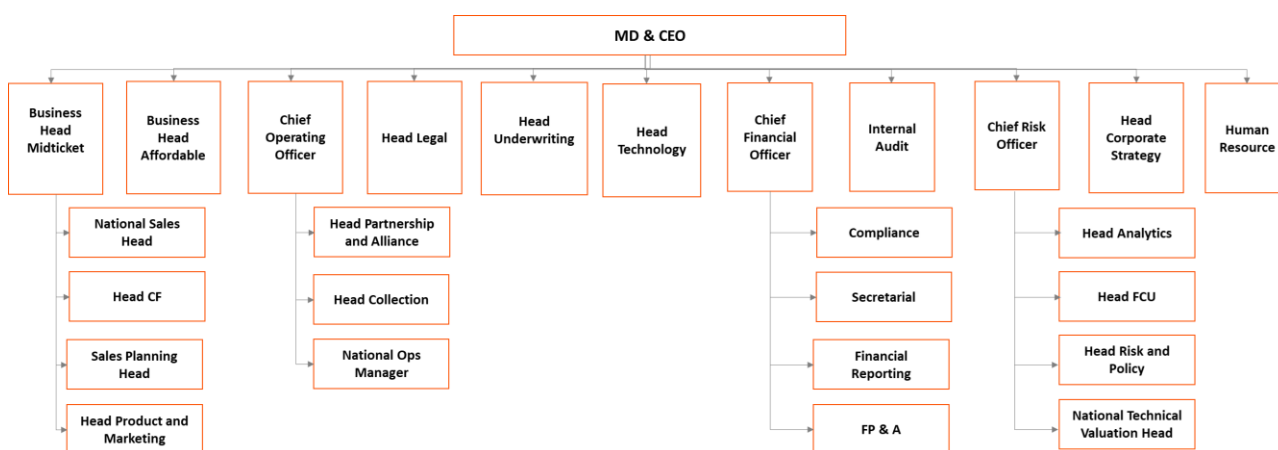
MD & CEO

Business Head Midticket

National Sales Head

Head CF

Sales Planning Head

Head Product and Marketing

Business Head Affordable

Chief Operating Officer

Head Partnership and Alliance

Head Collection

National Ops Manager

Head Legal

Head Underwriting

Head Technology

Chief Financial Officer

Compliance

Secretarial

Financial Reporting

FP & A

Internal Audit

Chief Risk Officer

Head Analytics

Head FCU

Head Risk and Policy

National Technical Valuation Head

Head Corporate Strategy

Human Resource